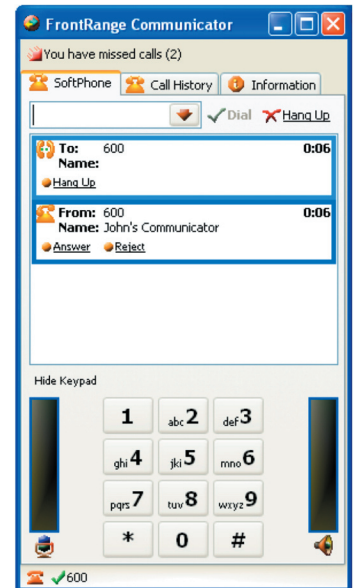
FrontRange Communicator

You have missed calls (2)

SoftPhone | Call History | Information

Dial Hang Up

To: 600 0:06
Name:
Hang Up

From: 600 0:06
Name: John's Communicator
Answer Reject

Hide Keypad

| 1 | abc 2 | def 3 |
|---|---|---|
| ghi 4 | jkl 5 | mno 6 |
| pqrs 7 | tuv 8 | wxyz 9 |
| * | 0 | # |

600